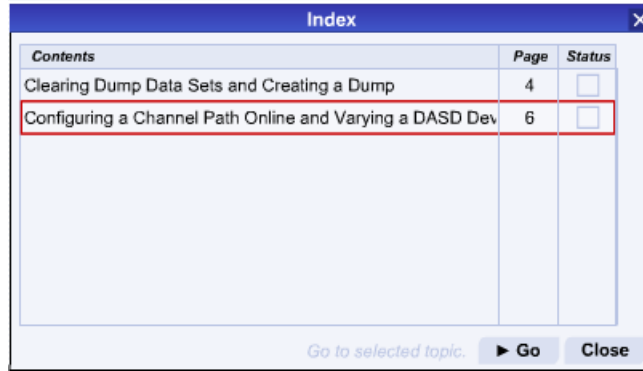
Index

| Contents | Page | Status |
|---|---|---|
| Clearing Dump Data Sets and Creating a Dump | 4 | |
| Configuring a Channel Path Online and Varying a DASD Dev | 6 | |

Go to selected topic.

► Go

Close